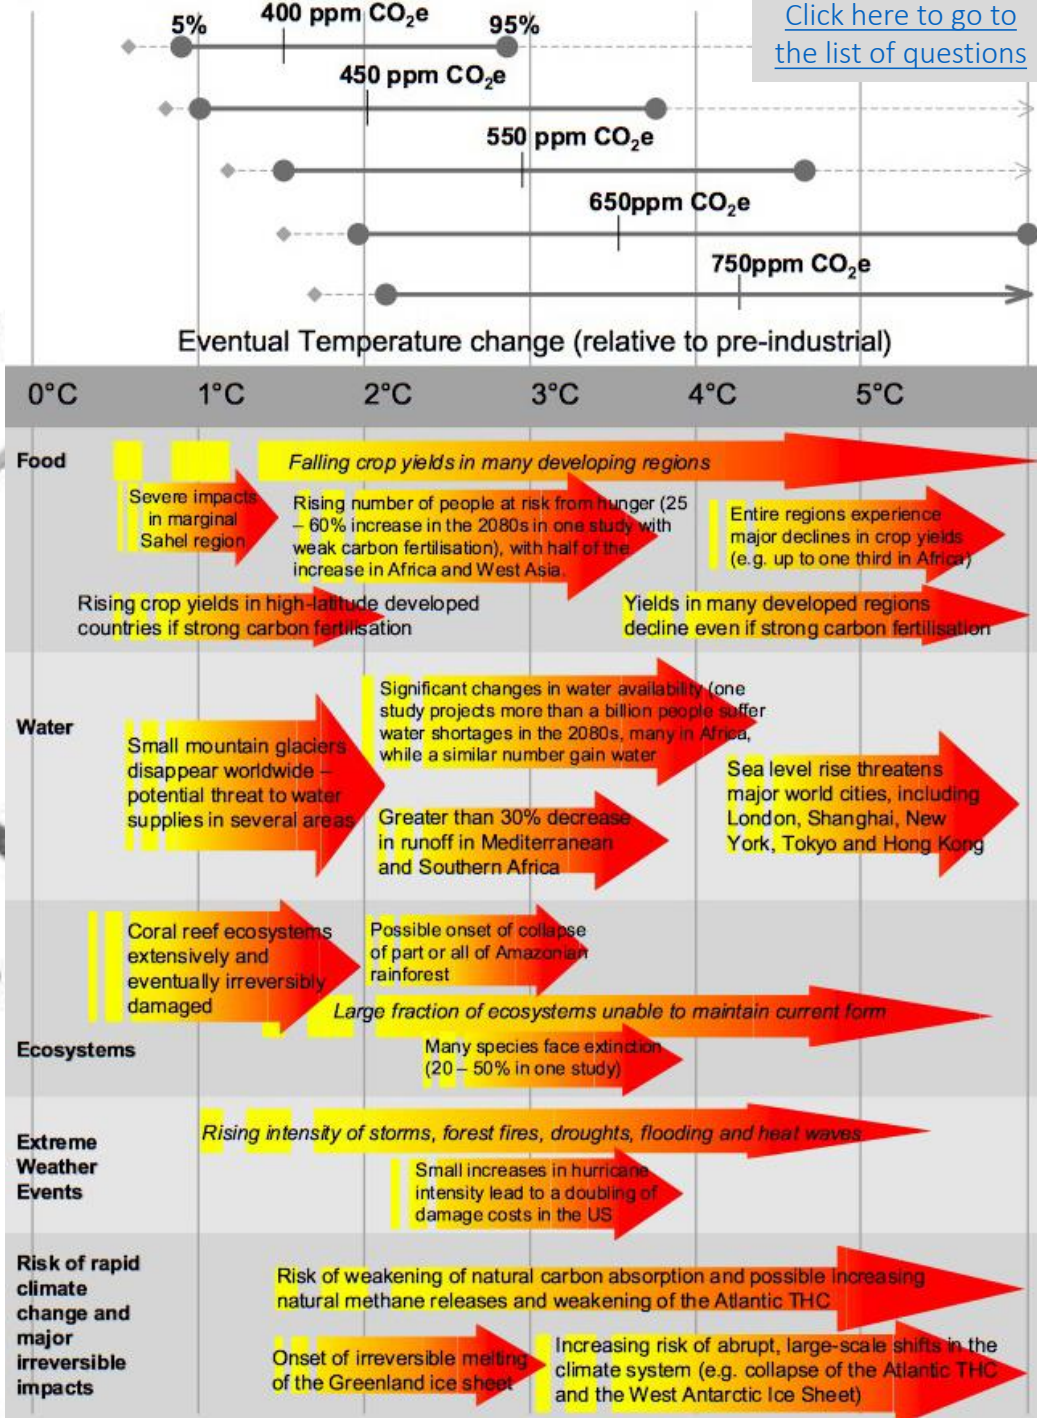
Click here to go to the list of questions

5%
400 ppm $CO_2e$
95%

450 ppm $CO_2e$

550 ppm $CO_2e$

650ppm $CO_2e$

750ppm $CO_2e$

Eventual Temperature change (relative to pre-industrial)

0°C 1°C 2°C 3°C 4°C 5°C

Food

Falling crop yields in many developing regions

Severe impacts in marginal Sahel region

Rising number of people at risk from hunger (25 – 60% increase in the 2080s in one study with weak carbon fertilisation), with half of the increase in Africa and West Asia

Entire regions experience major declines in crop yields (e.g. up to one third in Africa)

Rising crop yields in high-latitude developed countries if strong carbon fertilisation

Yields in many developed regions decline even if strong carbon fertilisation

Water

Small mountain glaciers disappear worldwide – potential threat to water supplies in several areas

Significant changes in water availability (one study projects more than a billion people suffer water shortages in the 2080s, many in Africa, while a similar number gain water

Greater than 30% decrease in runoff in Mediterranean and Southern Africa

Sea level rise threatens major world cities, including London, Shanghai, New York, Tokyo and Hong Kong

Coral reef ecosystems extensively and eventually irreversibly damaged

Possible onset of collapse of part or all of Amazonian rainforest

Large fraction of ecosystems unable to maintain current form

Ecosystems

Many species face extinction (20 – 50% in one study)

Extreme Weather Events

Rising intensity of storms, forest fires, droughts, flooding and heat waves

Small increases in hurricane intensity lead to a doubling of damage costs in the US

Risk of rapid climate change and major irreversible impacts

Risk of weakening of natural carbon absorption and possible increasing natural methane releases and weakening of the Atlantic THC

Onset of irreversible melting of the Greenland ice sheet

Increasing risk of abrupt, large-scale shifts in the climate system (e.g. collapse of the Atlantic THC and the West Antarctic Ice Sheet)